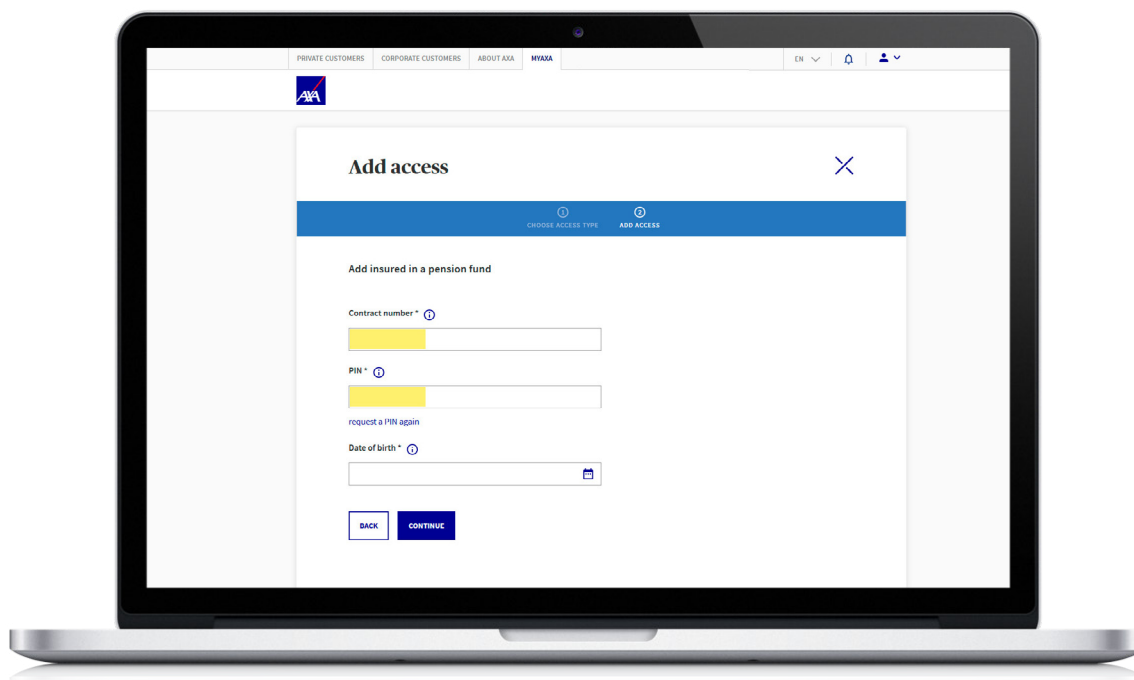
PRIVATE CUSTOMERS | CORPORATE CUSTOMERS | ABOUT AXA | MYAXA

EN

AXA

Add access

1
CHOOSE ACCESS TYPE

2
ADD ACCESS

Add insured in a pension fund

Contract number *

PIN *

request a PIN again

Date of birth *

BACK

CONTINUE